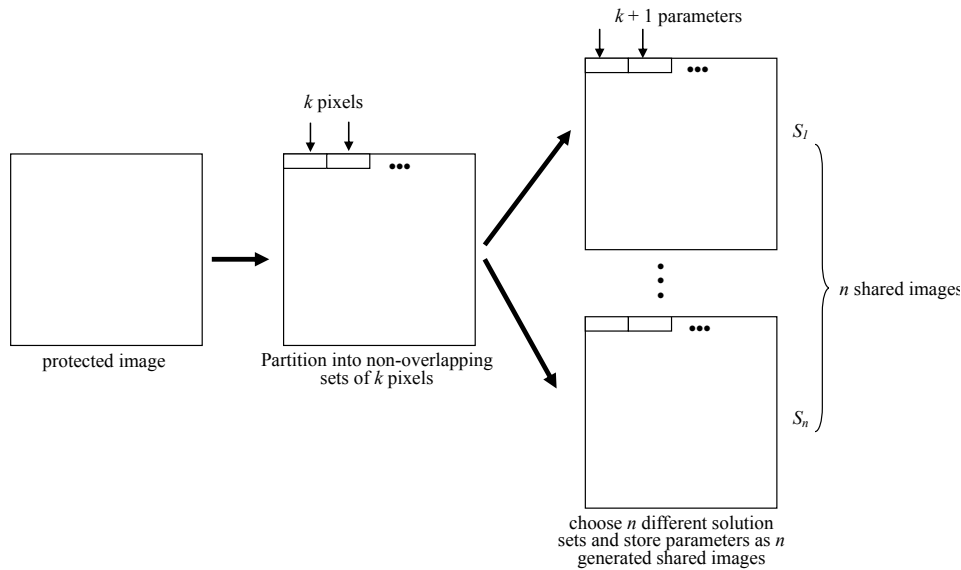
$k + 1$ parameters

$k$ pixels

$S_1$

$n$ shared images

$S_n$

protected image

Partition into non-overlapping sets of $k$ pixels

choose $n$ different solution sets and store parameters as $n$ generated shared images